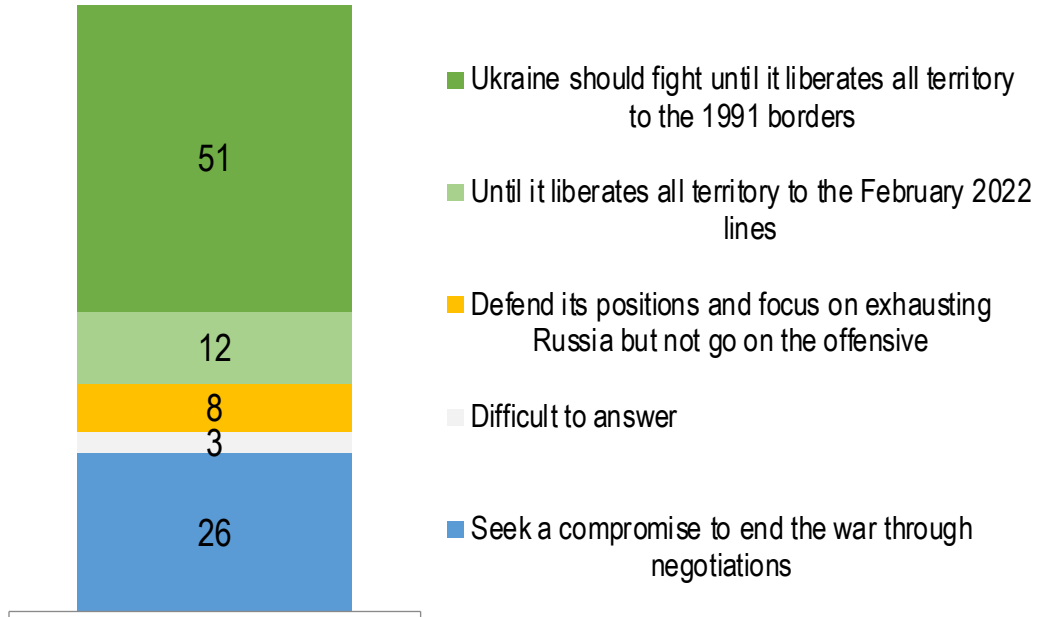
51

12

8

3

26

Ukraine should fight until it liberates all territory to the 1991 borders

Until it liberates all territory to the February 2022 lines

Defend its positions and focus on exhausting Russia but not go on the offensive

Difficult to answer

Seek a compromise to end the war through negotiations